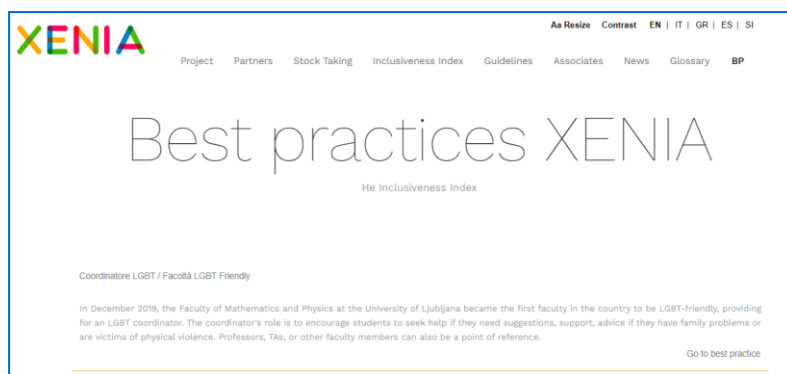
XENIA

Aa Resize Contrast EN | IT | GR | ES | SI

Project Partners Stock Taking Inclusiveness Index Guidelines Associates News Glossary BP

Best practices XENIA

He Inclusiveness Index

Coordinatore LGBT / Facoltà LGBT Friendly

In December 2019, the Faculty of Mathematics and Physics at the University of Ljubljana became the first faculty in the country to be LGBT-friendly, providing for an LGBT coordinator. The coordinator's role is to encourage students to seek help if they need suggestions, support, advice if they have family problems or are victims of physical violence. Professors, TAs, or other faculty members can also be a point of reference.

Go to best practice